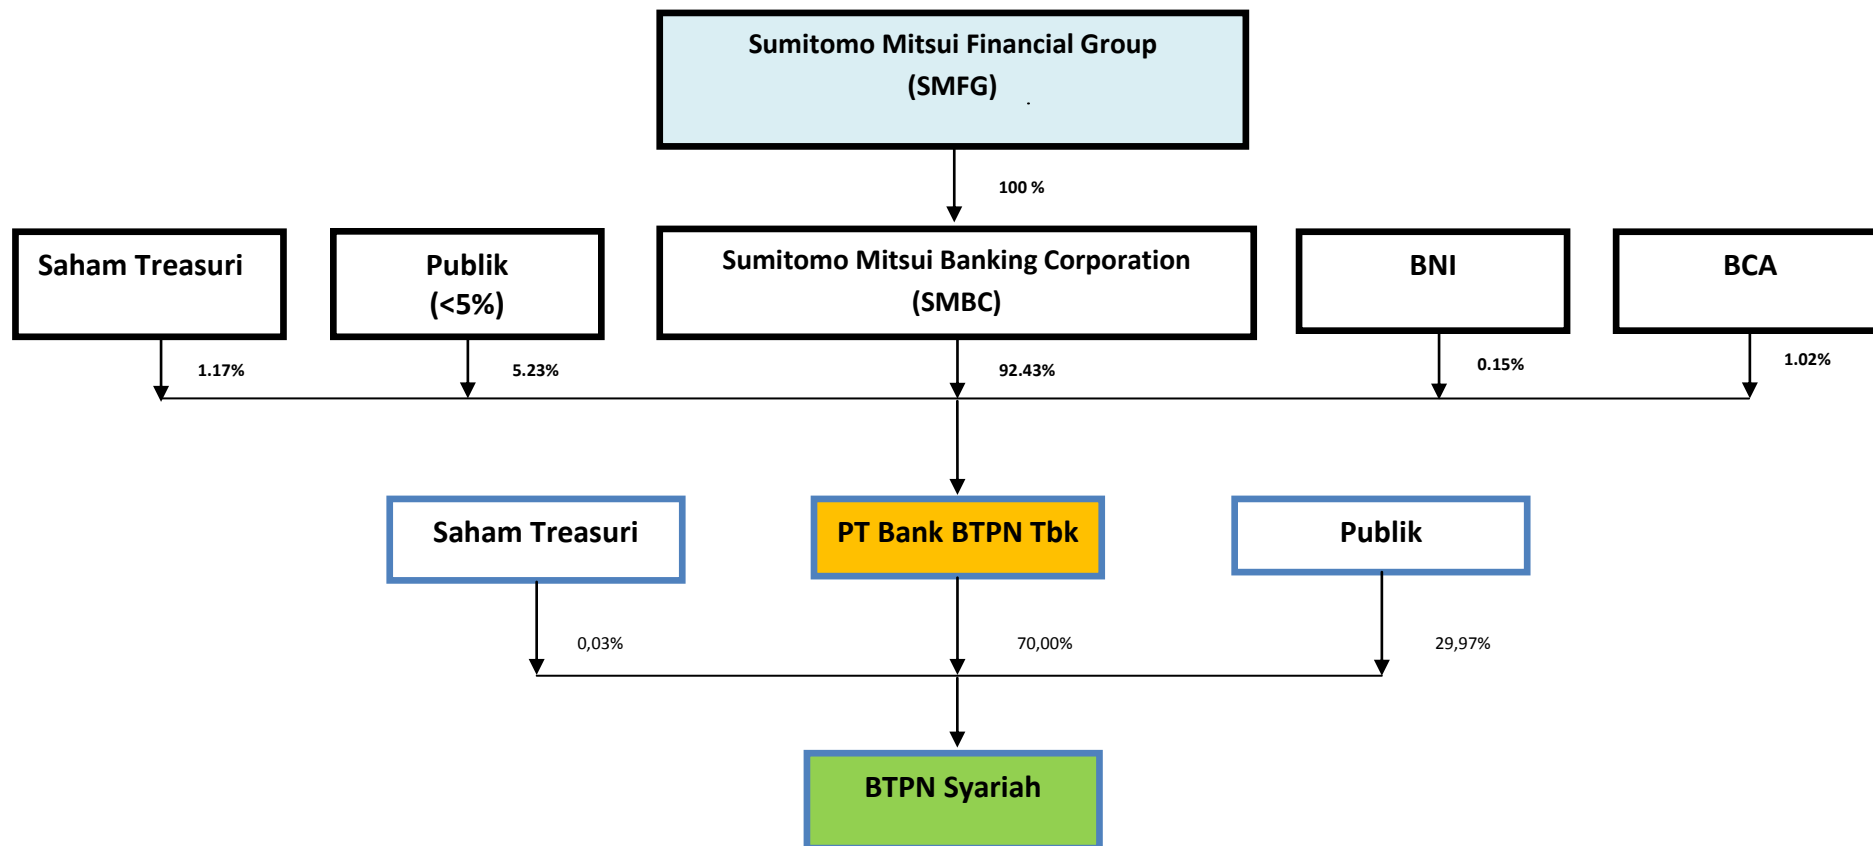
Sumitomo Mitsui Financial Group
(SMFG)

100 %

Saham Treasuri

Publik
(<5%)

Sumitomo Mitsui Banking Corporation
(SMBC)

BNI

BCA

1.17%

5.23%

92.43%

0.15%

1.02%

Saham Treasuri

PT Bank BTPN Tbk

Publik

0,03%

70,00%

29,97%

BTPN Syariah